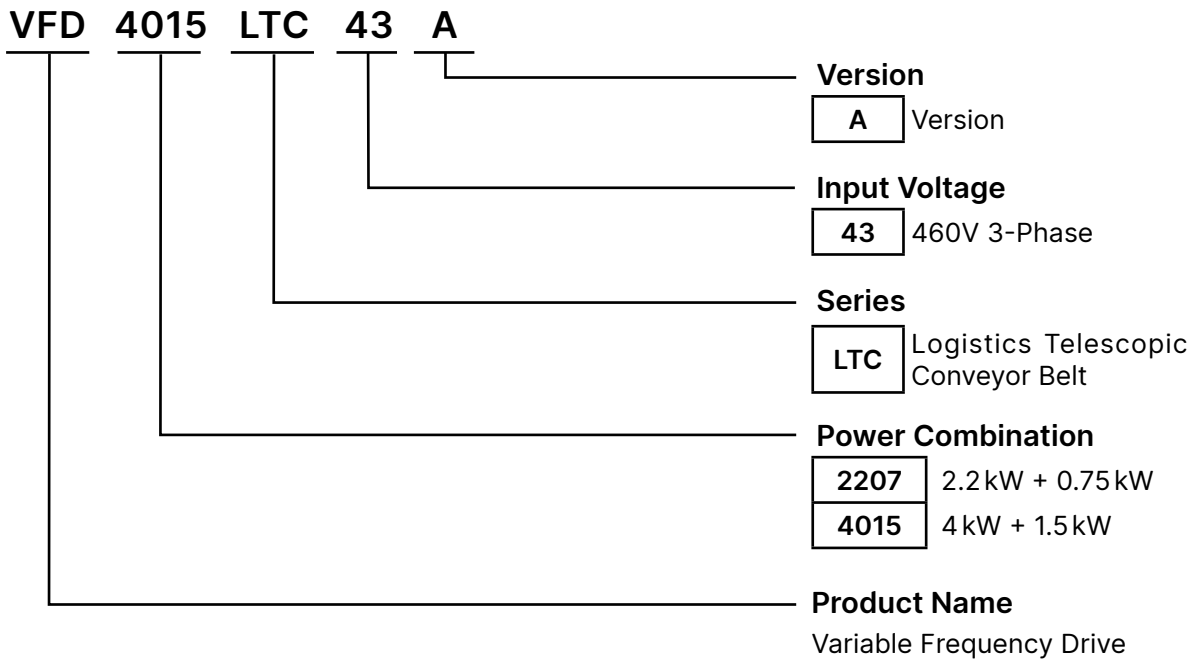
VFD 4015 LTC 43 A

Version
A Version

Input Voltage
43 460V 3-Phase

Series
LTC Logistics Telescopic Conveyor Belt

Power Combination
| 2207 | 2.2 kW + 0.75 kW |
|---|---|
| 4015 | 4 kW + 1.5 kW |

Product Name
Variable Frequency Drive